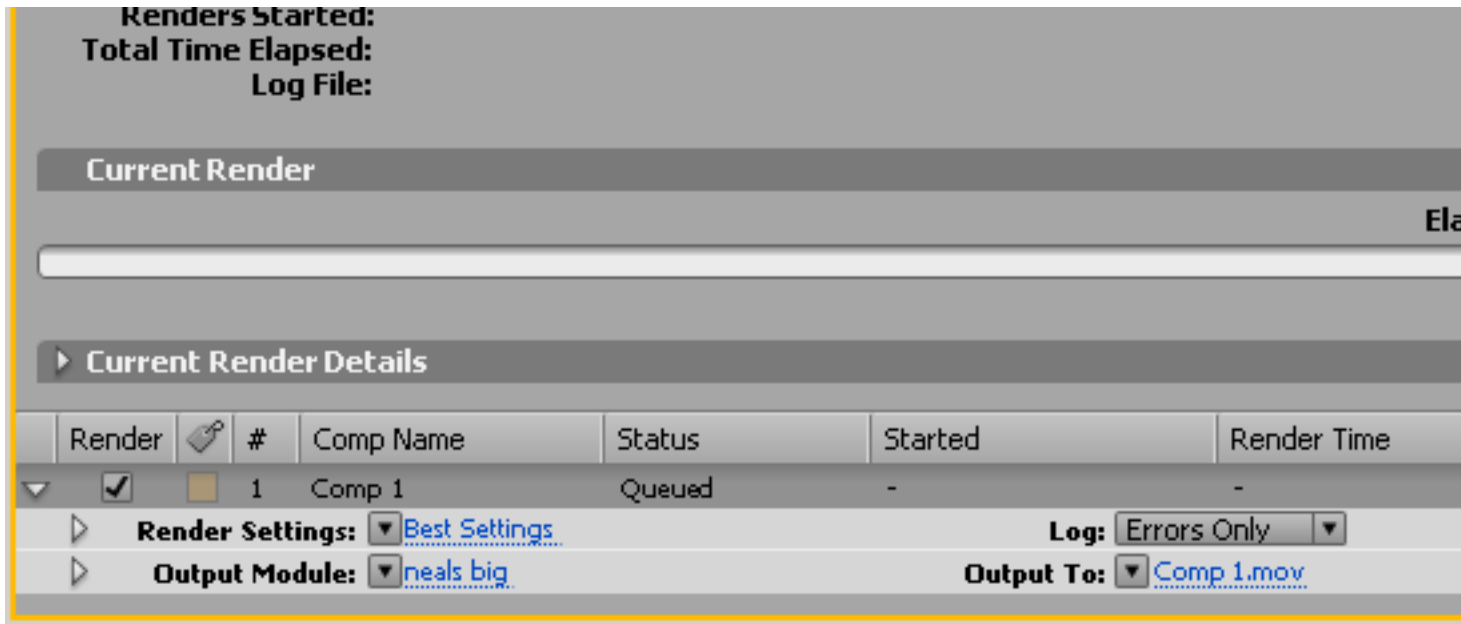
Renders Started:
Total Time Elapsed:
Log File:

Current Render

Ela

Current Render Details

| Render | | # | Comp Name | Status | Started | Render Time |
|---|---|---|---|---|---|---|
| ✓ | | 1 | Comp 1 | Queued | - | - |

Render Settings: Best Settings
Log: Errors Only

Output Module: neals big
Output To: Comp 1.mov